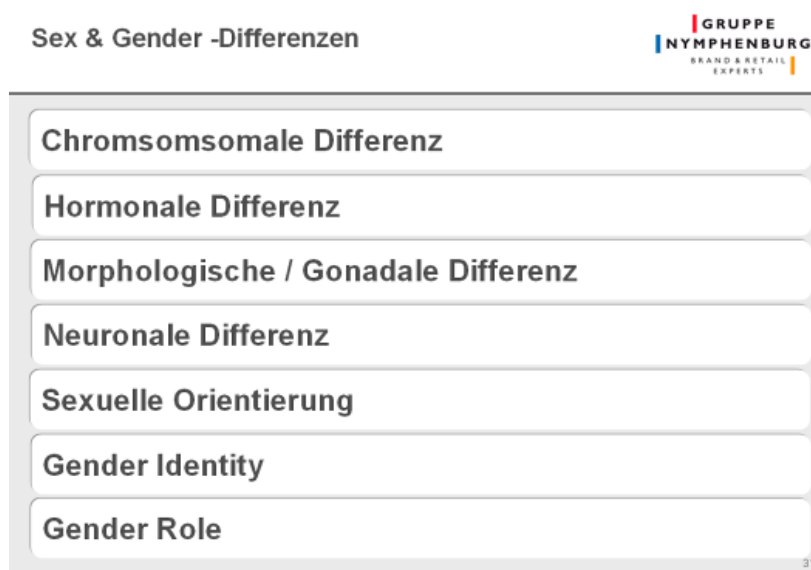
Sex & Gender -Differenzen

GRUPPE NYMPHENBURG BRAND & RETAIL EXPERTS

Chromsomsomale Differenz

Hormonale Differenz

Morphologische / Gonadale Differenz

Neuronale Differenz

Sexuelle Orientierung

Gender Identity

Gender Role

3